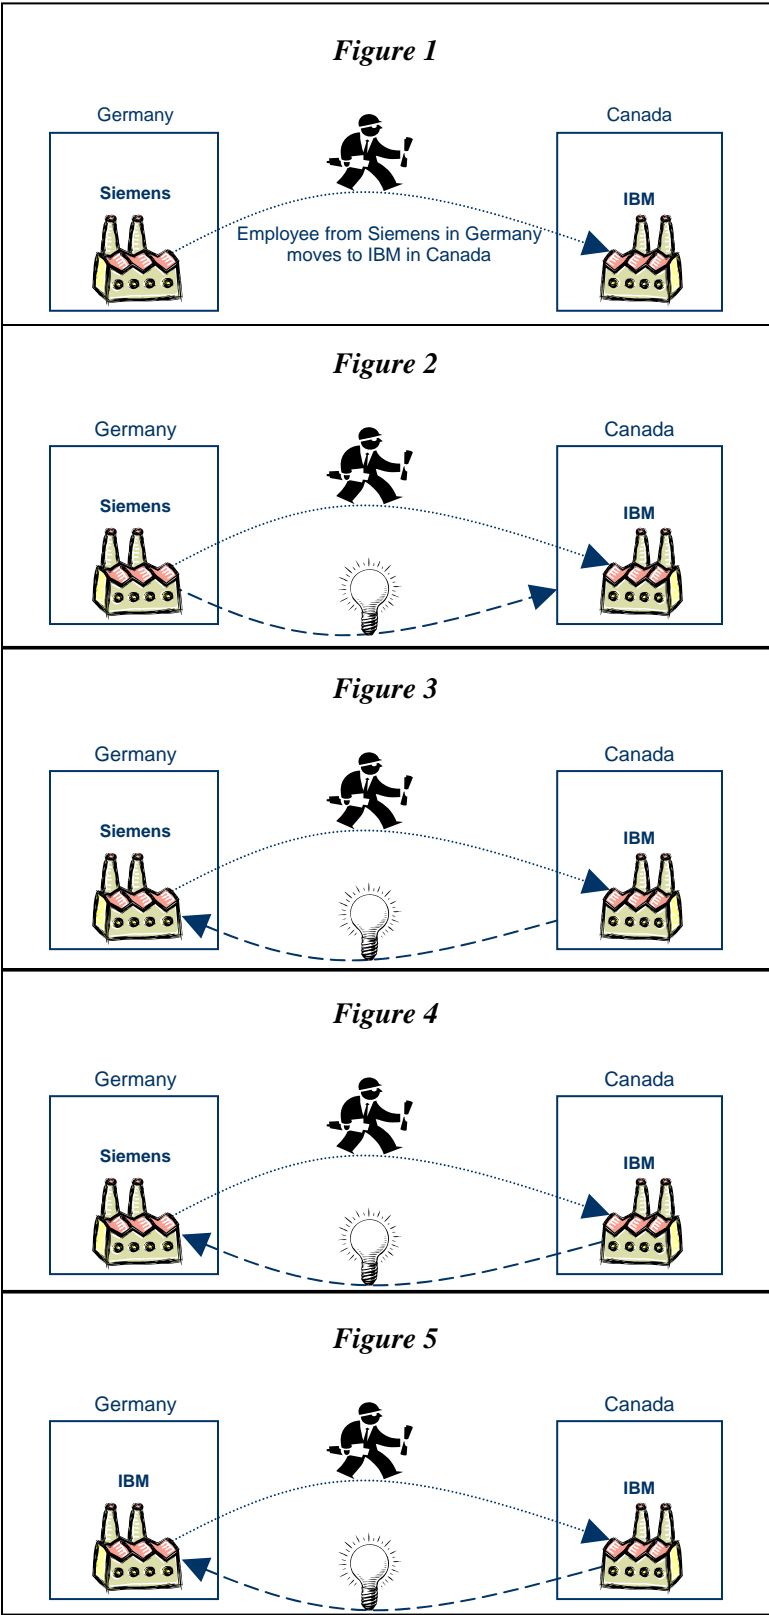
*Figure 1*

Germany

Siemens

Canada

IBM

Employee from Siemens in Germany moves to IBM in Canada

*Figure 2*

Germany

Siemens

Canada

IBM

*Figure 3*

Germany

Siemens

Canada

IBM

*Figure 4*

Germany

Siemens

Canada

IBM

*Figure 5*

Germany

IBM

Canada

IBM